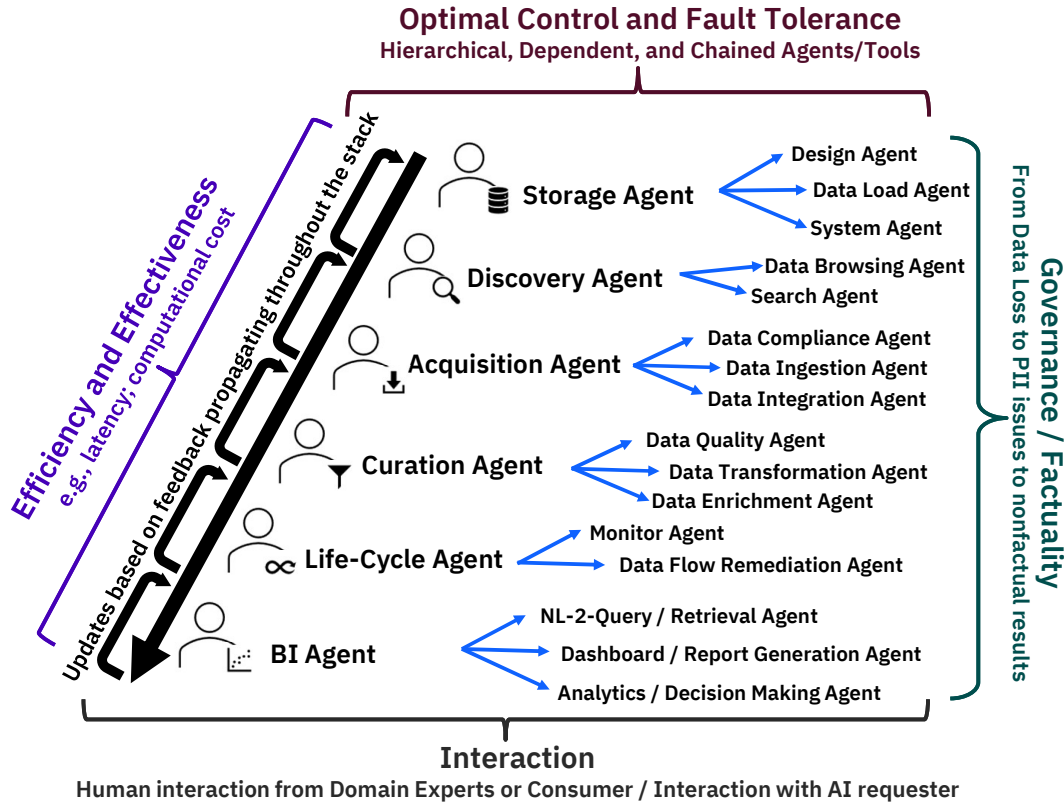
Optimal Control and Fault Tolerance
Hierarchical, Dependent, and Chained Agents/Tools

Efficiency and Effectiveness
e.g., latency, computational cost

Updates based on feedback propagating throughout the stack

Storage Agent
Design Agent
Data Load Agent
System Agent

Discovery Agent
Data Browsing Agent
Search Agent

Acquisition Agent
Data Compliance Agent
Data Ingestion Agent
Data Integration Agent

Curation Agent
Data Quality Agent
Data Transformation Agent
Data Enrichment Agent

Life-Cycle Agent
Monitor Agent
Data Flow Remediation Agent

BI Agent
NL-2-Query / Retrieval Agent
Dashboard / Report Generation Agent
Analytics / Decision Making Agent

Governance / Factuality
From Data Loss to PII issues to nonfactual results

Interaction
Human interaction from Domain Experts or Consumer / Interaction with AI requester